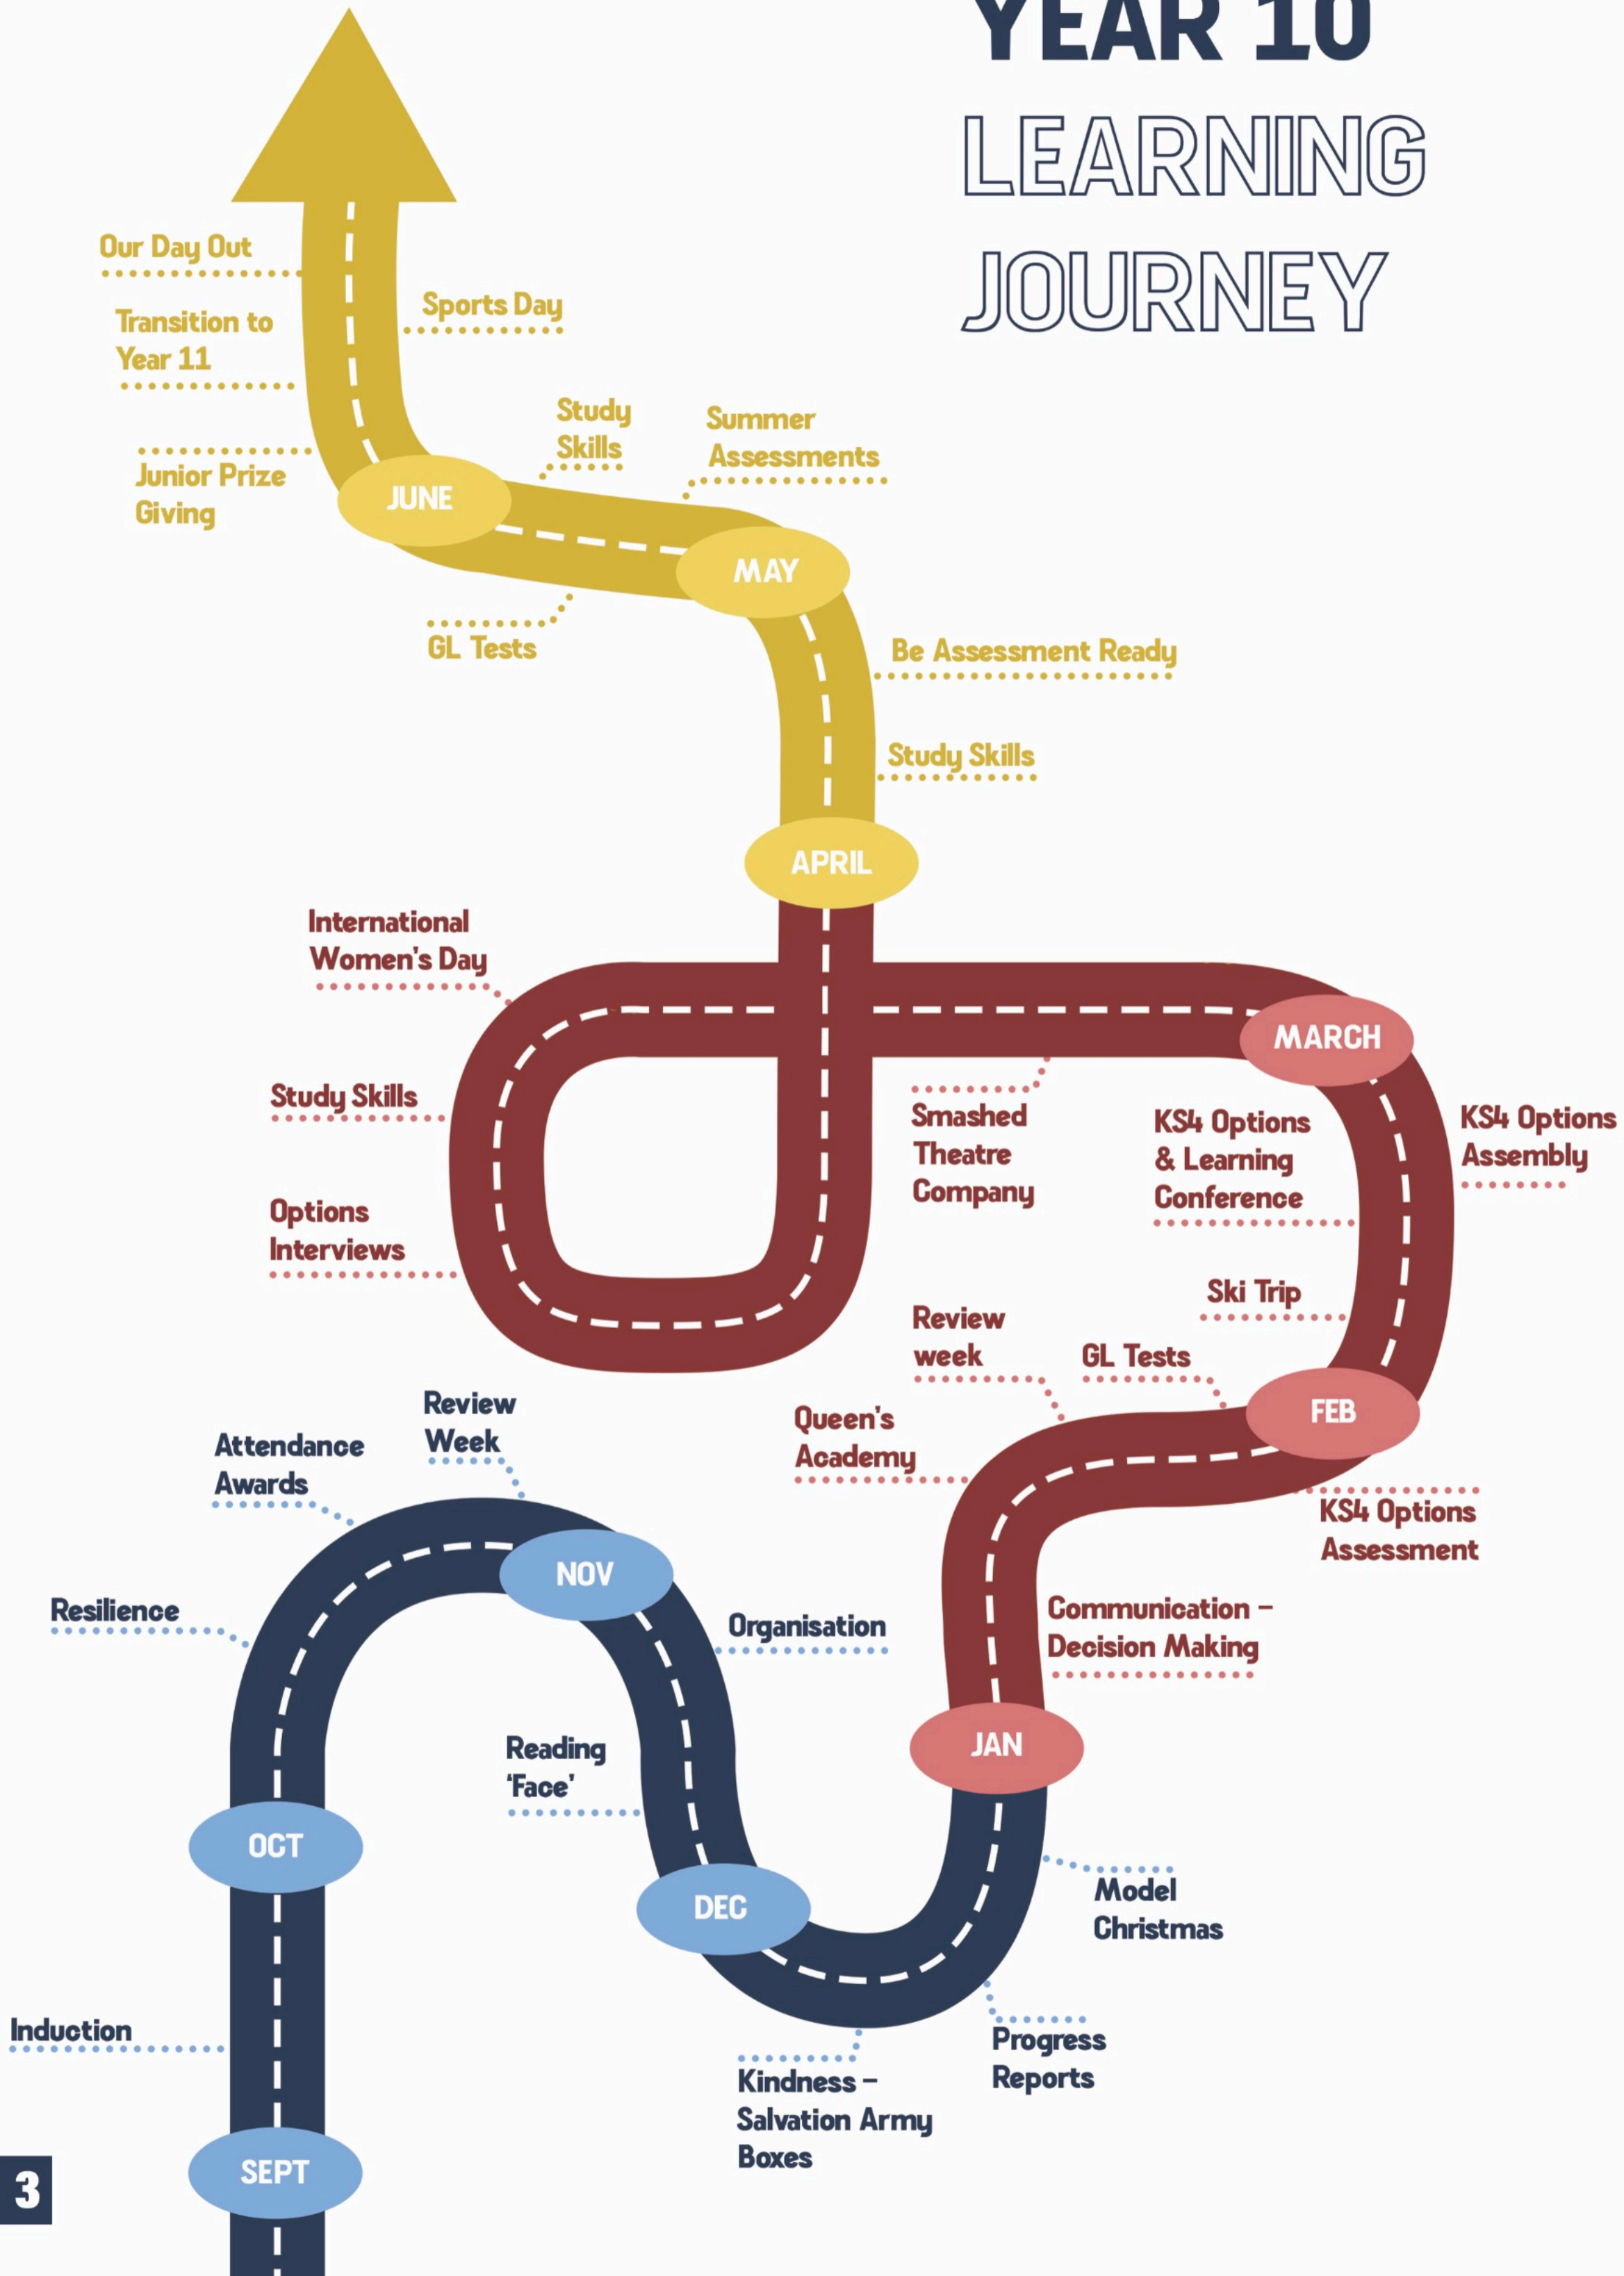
YEAR 10
LEARNING
JOURNEY

Our Day Out
Transition to Year 11
Sports Day
Study Skills
Summer Assessments
Junior Prize Giving
JUNE
MAY
GL Tests
Be Assessment Ready
Study Skills
APRIL

International Women's Day
MARCH
Study Skills
Smashed Theatre Company
KS4 Options & Learning Conference
KS4 Options Assembly
Options Interviews
Ski Trip
Review week
GL Tests
FEB
Queen's Academy
KS4 Options Assessment
Communication – Decision Making
JAN

Review Week
Attendance Awards
NOV
Resilience
Organisation
Reading 'Face'
OCT
DEC
Model Christmas
Induction
Progress Reports
Kindness – Salvation Army Boxes
SEPT

3